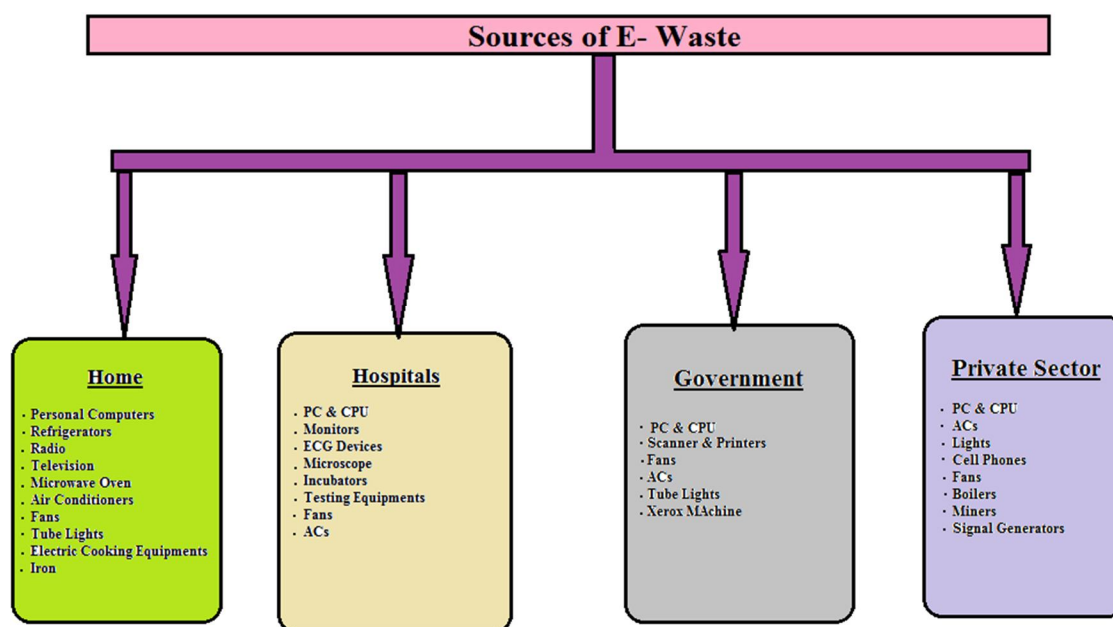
Sources of E- Waste

Home

- Personal Computers
- Refrigerators
- Radio
- Television
- Microwave Oven
- Air Conditioners
- Fans
- Tube Lights
- Electric Cooking Equipments
- Iron

Hospitals

- PC & CPU
- Monitors
- ECG Devices
- Microscope
- Incubators
- Testing Equipments
- Fans
- ACs

Government

- PC & CPU
- Scanner & Printers
- Fans
- ACs
- Tube Lights
- Xerox MAchine

Private Sector

- PC & CPU
- ACs
- Lights
- Cell Phones
- Fans
- Boilers
- Miners
- Signal Generators